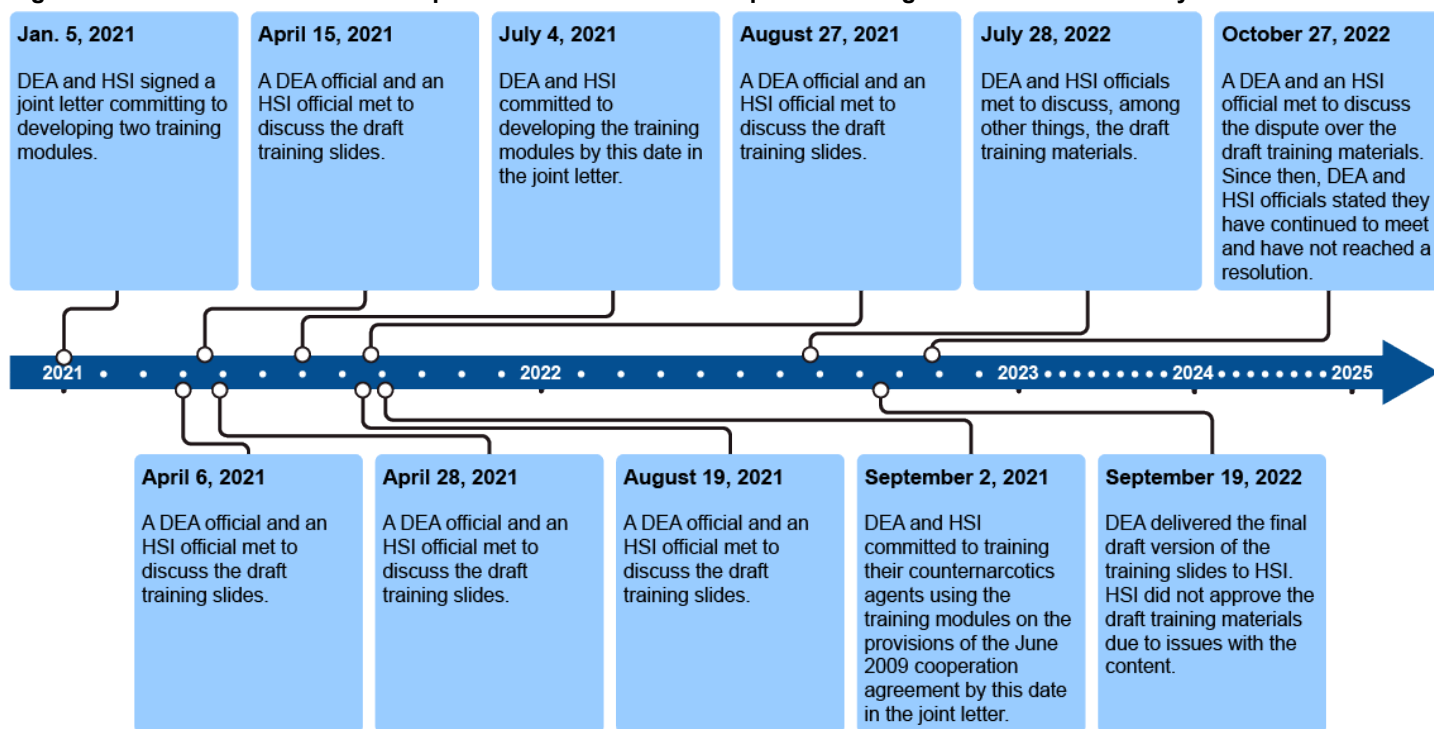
Jan. 5, 2021

DEA and HSI signed a joint letter committing to developing two training modules.

April 15, 2021

A DEA official and an HSI official met to discuss the draft training slides.

July 4, 2021

DEA and HSI committed to developing the training modules by this date in the joint letter.

August 27, 2021

A DEA official and an HSI official met to discuss the draft training slides.

July 28, 2022

DEA and HSI officials met to discuss, among other things, the draft training materials.

October 27, 2022

A DEA and an HSI official met to discuss the dispute over the draft training materials. Since then, DEA and HSI officials stated they have continued to meet and have not reached a resolution.

2021

2022

2023

2024

2025

April 6, 2021

A DEA official and an HSI official met to discuss the draft training slides.

April 28, 2021

A DEA official and an HSI official met to discuss the draft training slides.

August 19, 2021

A DEA official and an HSI official met to discuss the draft training slides.

September 2, 2021

DEA and HSI committed to training their counternarcotics agents using the training modules on the provisions of the June 2009 cooperation agreement by this date in the joint letter.

September 19, 2022

DEA delivered the final draft version of the training slides to HSI. HSI did not approve the draft training materials due to issues with the content.